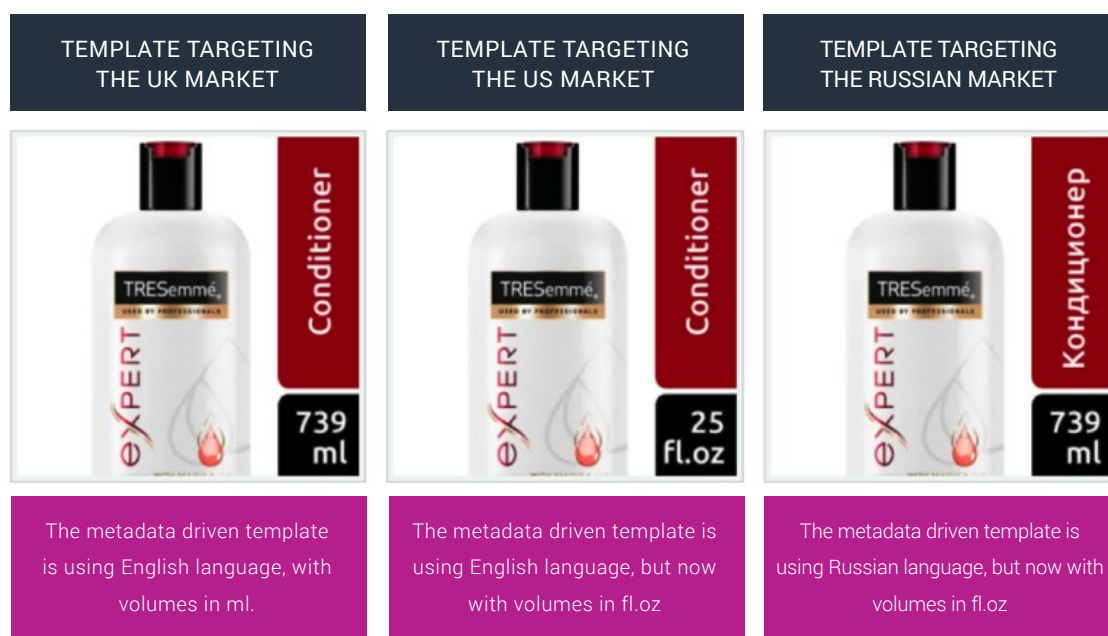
TEMPLATE TARGETING THE UK MARKET

TRESemmé
USED BY PROFESSIONALS
eXPERT
Conditioner
739 ml

The metadata driven template is using English language, with volumes in ml.

TEMPLATE TARGETING THE US MARKET

TRESemmé
USED BY PROFESSIONALS
eXPERT
Conditioner
25 fl.oz

The metadata driven template is using English language, but now with volumes in fl.oz

TEMPLATE TARGETING THE RUSSIAN MARKET

TRESemmé
USED BY PROFESSIONALS
eXPERT
Кондиционер
739 ml

The metadata driven template is using Russian language, but now with volumes in fl.oz